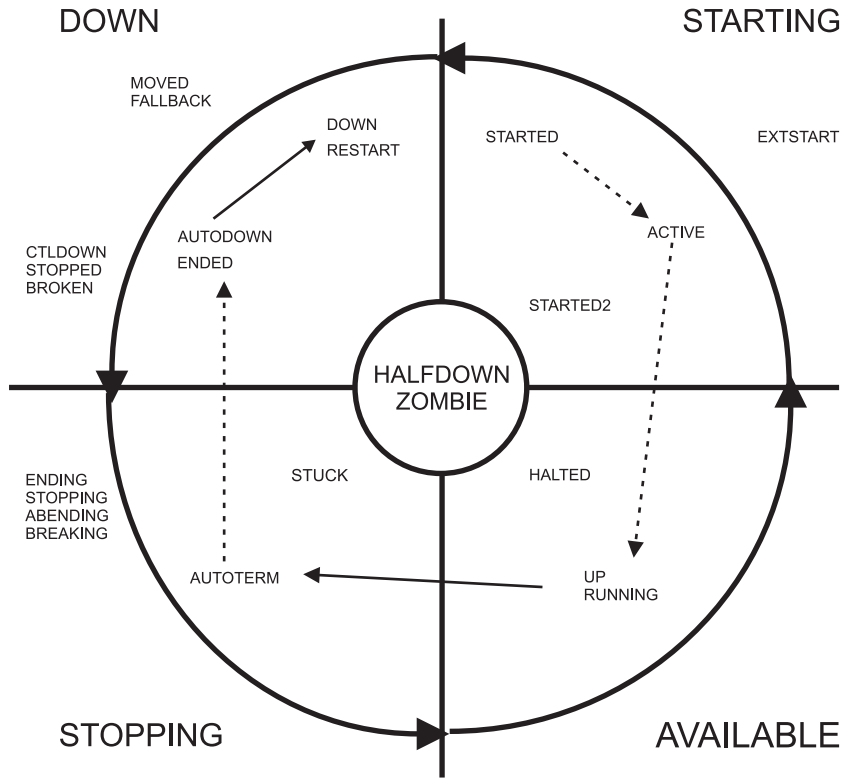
DOWN

STARTING

MOVED
FALLBACK

DOWN
RESTART

STARTED

EXTSTART

ACTIVE

AUTODOWN

CTLDOWN
STOPPED
BROKEN

ENDED

STARTED2

HALFDOWN
ZOMBIE

ENDING
STOPPING
ABENDING
BREAKING

STUCK

HALTED

AUTOTERM

UP
RUNNING

STOPPING

AVAILABLE